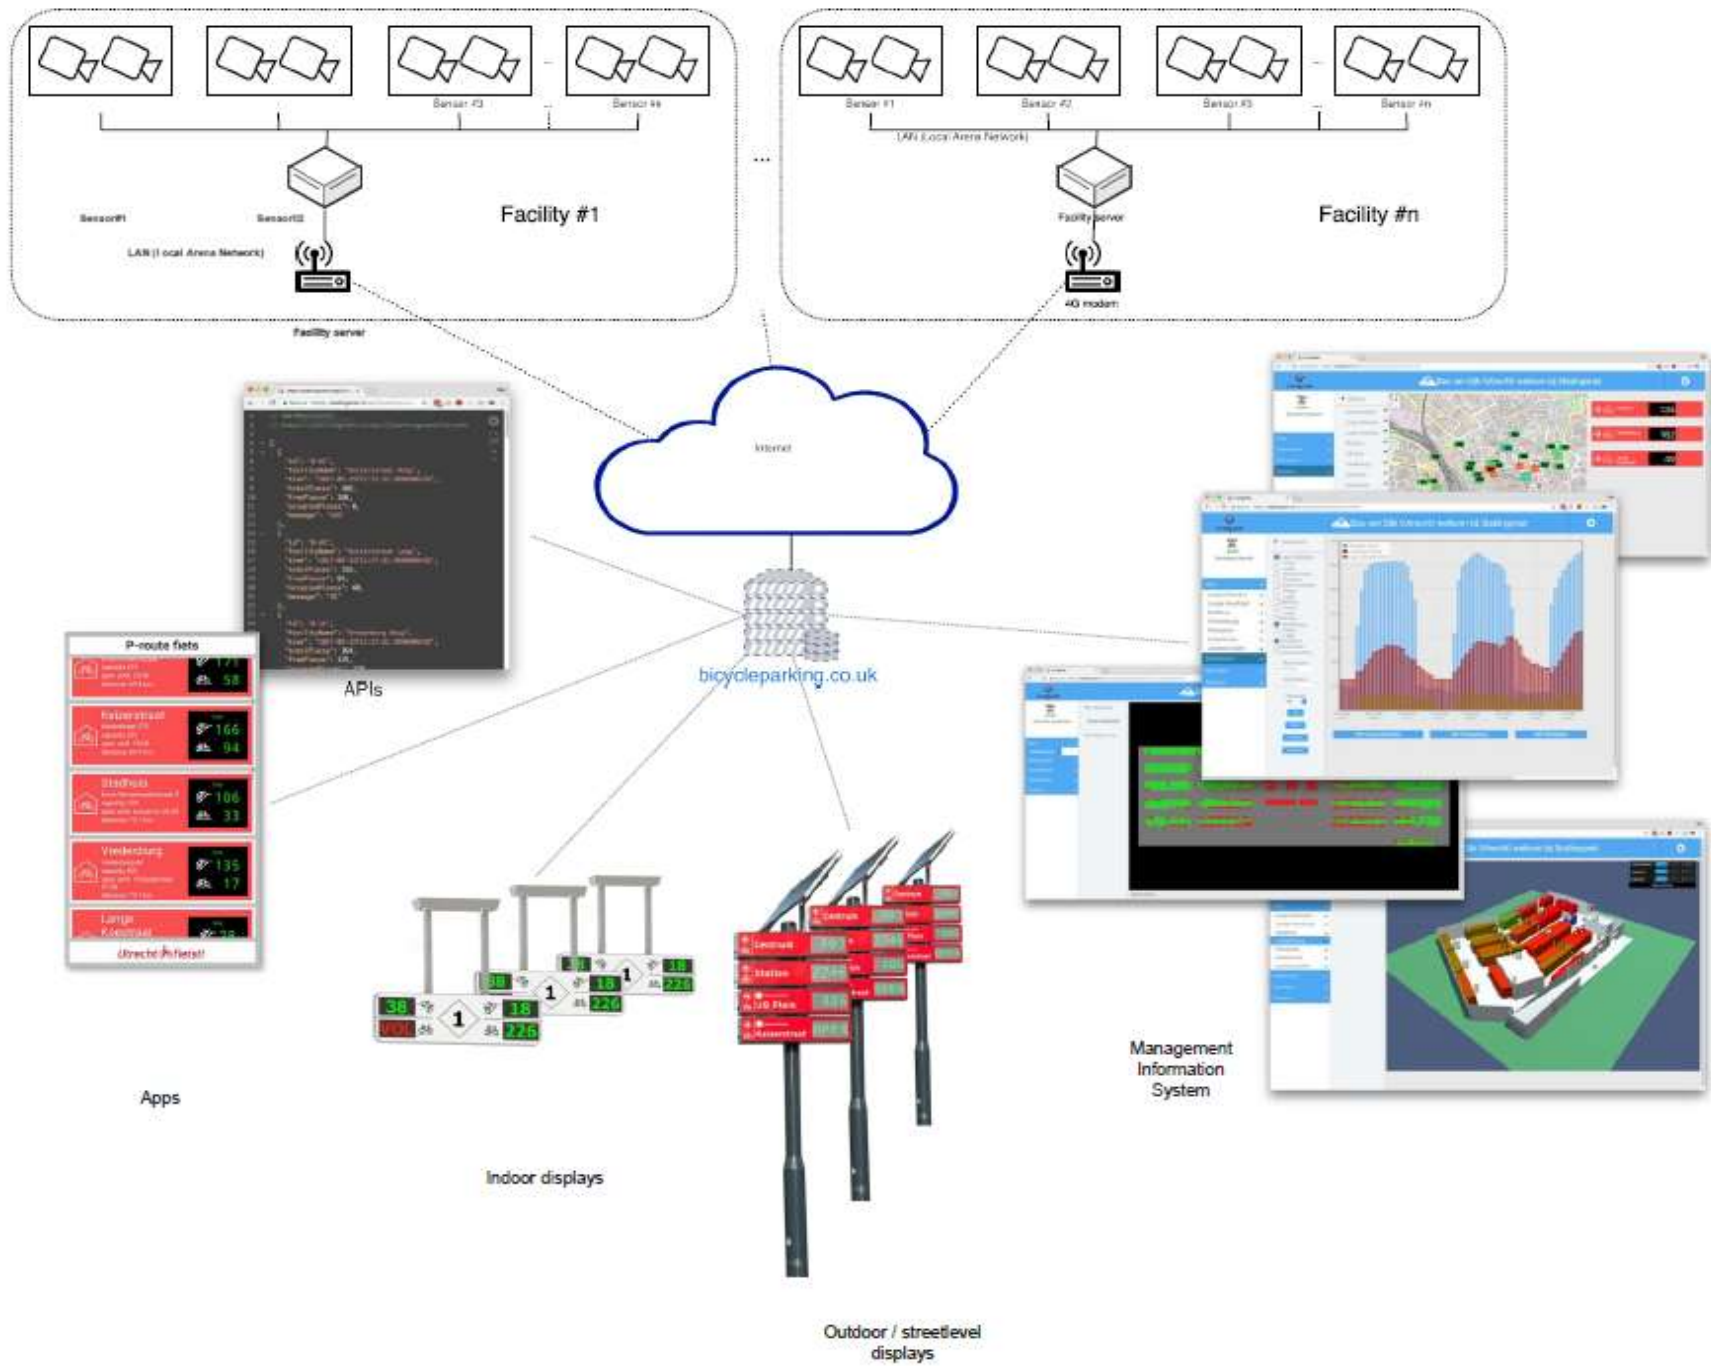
Sensor #3 Sensor #n

Sensor#1 Sensor#2

LAN (Local Area Network)

Facility server

Facility #1

...

Sensor #1 Sensor #2 Sensor #3 Sensor #n

LAN (Local Area Network)

Facility server

4G modem

Facility #n

Internet

bicycleparking.co.uk

APIs

P-route fiets

Kaiserstraat
166
94

Stadhuis
106
33

Vredenburg
135
17

Lange

58

Utrecht Fietst!

Apps

38 1 18
VOL 226

Indoor displays

Centrum
Station
UB Plein
Kaiserstraat

Outdoor / streetlevel displays

Management Information System